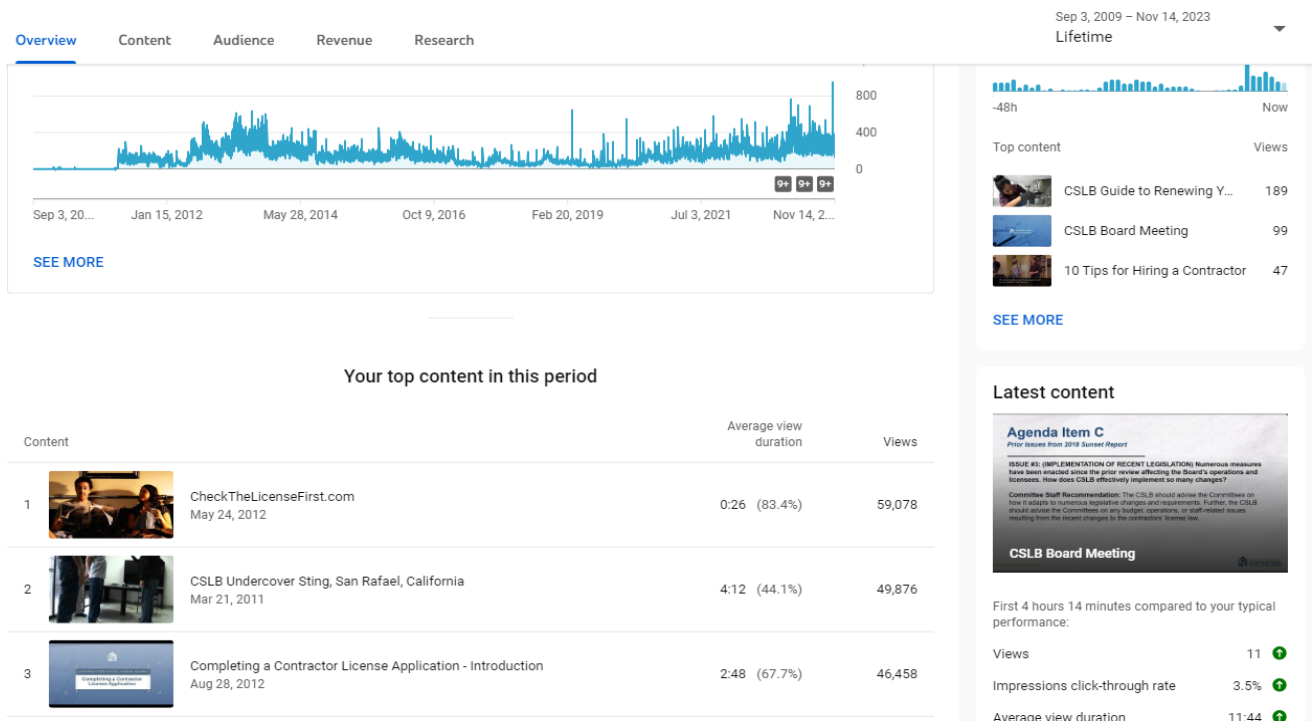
Overview Content Audience Revenue Research

Sep 3, 2009 – Nov 14, 2023
Lifetime

800
400
0

9+ 9+ 9+

Sep 3, 20... Jan 15, 2012 May 28, 2014 Oct 9, 2016 Feb 20, 2019 Jul 3, 2021 Nov 14, 2...

SEE MORE

-48h Now

Top content Views

CSLB Guide to Renewing Y... 189
CSLB Board Meeting 99
10 Tips for Hiring a Contractor 47

SEE MORE

Your top content in this period

| Content | | Average view duration | Views |
|---|---|---|---|
| 1 | CheckTheLicenseFirst.com May 24, 2012 | 0:26 (83.4%) | 59,078 |
| 2 | CSLB Undercover Sting, San Rafael, California Mar 21, 2011 | 4:12 (44.1%) | 49,876 |
| 3 | Completing a Contractor License Application - Introduction Aug 28, 2012 | 2:48 (67.7%) | 46,458 |

Completing a Contractor License Application

Latest content

Agenda Item C
Prior Issues from 2018 Sunset Report

ISSUE #3: (IMPLEMENTATION OF RECENT LEGISLATION) Numerous measures have been enacted since the prior review affecting the Board's operations and licensees. How does CSLB effectively implement so many changes?

Committee Staff Recommendation: The CSLB should advise the Committees on how it adapts to numerous legislative changes and requirements. Further, the CSLB should advise the Committees on any budget, operations, or staff-related issues resulting from the recent changes to the contractors' license law.

CSLB Board Meeting

First 4 hours 14 minutes compared to your typical performance:

Views 11
Impressions click-through rate 3.5%
Average view duration 11:44